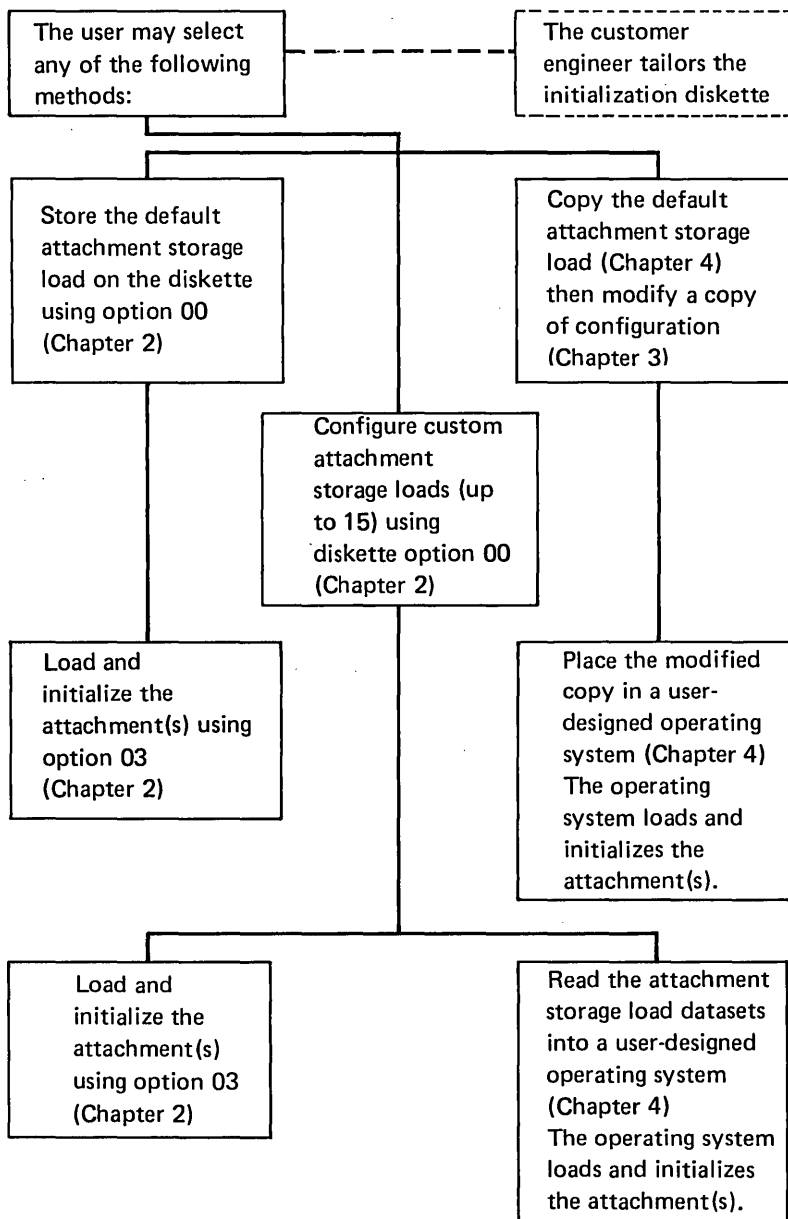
The user may select any of the following methods:

The customer engineer tailors the initialization diskette

Store the default attachment storage load on the diskette using option 00 (Chapter 2)

Configure custom attachment storage loads (up to 15) using diskette option 00 (Chapter 2)

Copy the default attachment storage load (Chapter 4) then modify a copy of configuration (Chapter 3)

Load and initialize the attachment(s) using option 03 (Chapter 2)

Place the modified copy in a user-designed operating system (Chapter 4) The operating system loads and initializes the attachment(s).

Load and initialize the attachment(s) using option 03 (Chapter 2)

Read the attachment storage load datasets into a user-designed operating system (Chapter 4) The operating system loads and initializes the attachment(s).